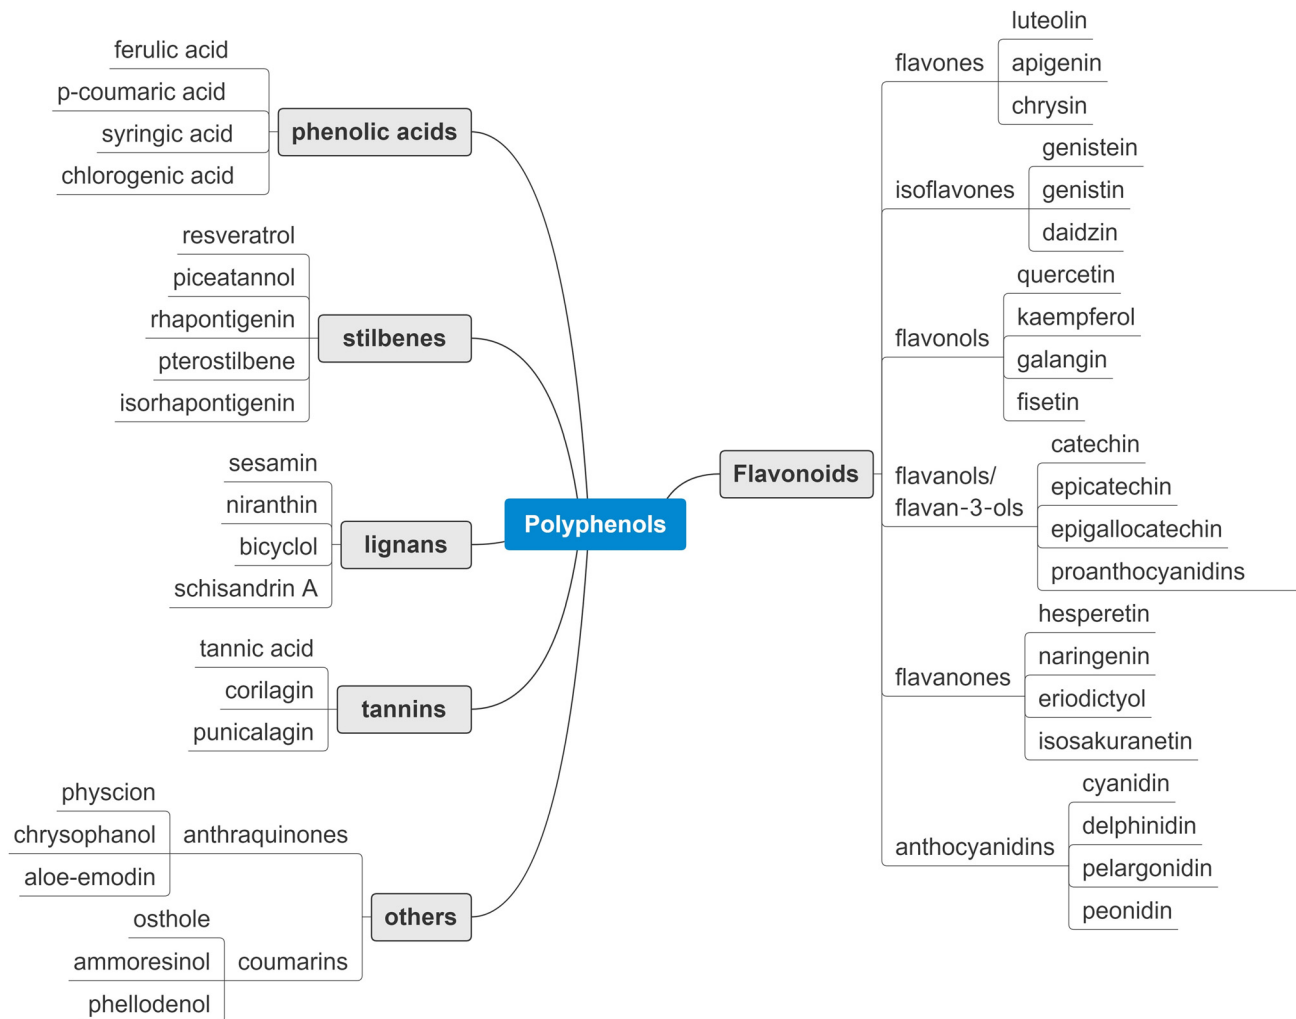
Polyphenols

phenolic acids
ferulic acid
p-coumaric acid
syringic acid
chlorogenic acid

stilbenes
resveratrol
piceatannol
rhapontigenin
pterostilbene
isorhapontigenin

lignans
sesamin
niranthin
bicyclol
schisandrin A

tannins
tannic acid
corilagin
punicalagin

others
anthraquinones
physcion
chrysophanol
aloe-emodin
coumarins
osthole
ammoresinol
phellodenol

Flavonoids

flavones
luteolin
apigenin
chrysin

isoflavones
genistein
genistin
daidzin

flavonols
quercetin
kaempferol
galangin
fisetin

flavanols/ flavan-3-ols
catechin
epicatechin
epigallocatechin
proanthocyanidins

flavanones
hesperetin
naringenin
eriodictyol
isosakuranetin

anthocyanidins
cyanidin
delphinidin
pelargonidin
peonidin